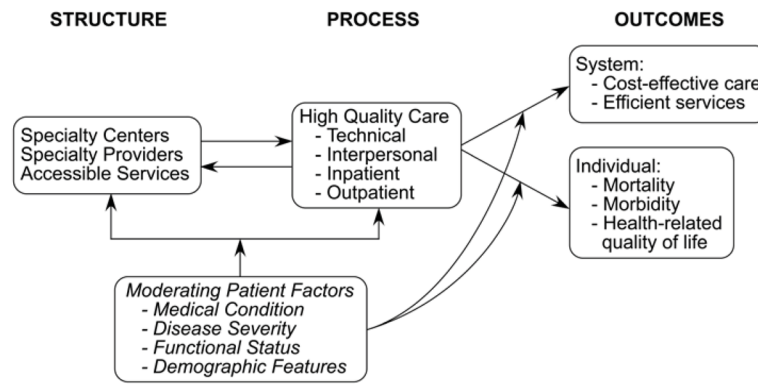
STRUCTURE

PROCESS

OUTCOMES

Specialty Centers
Specialty Providers
Accessible Services

High Quality Care
- Technical
- Interpersonal
- Inpatient
- Outpatient

System:
- Cost-effective care
- Efficient services

Individual:
- Mortality
- Morbidity
- Health-related quality of life

Moderating Patient Factors
- Medical Condition
- Disease Severity
- Functional Status
- Demographic Features